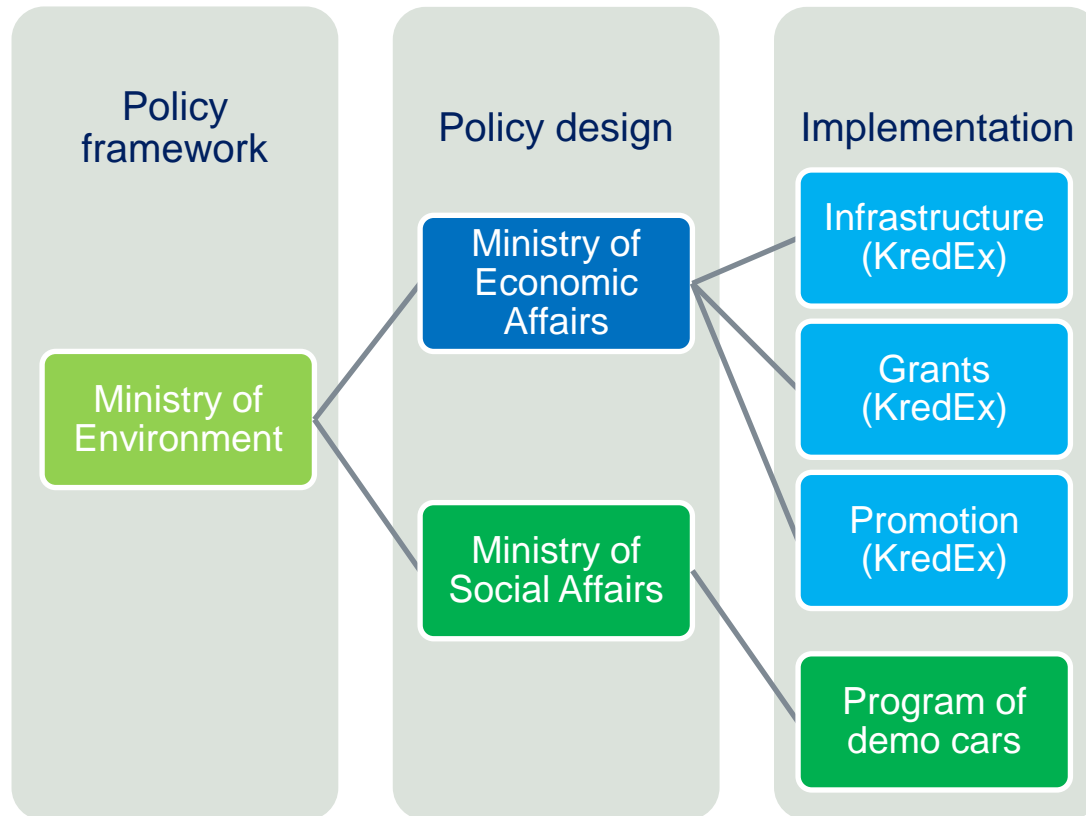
Policy framework

Ministry of Environment

Policy design

Ministry of Economic Affairs

Ministry of Social Affairs

Implementation

Infrastructure (KredEx)

Grants (KredEx)

Promotion (KredEx)

Program of demo cars